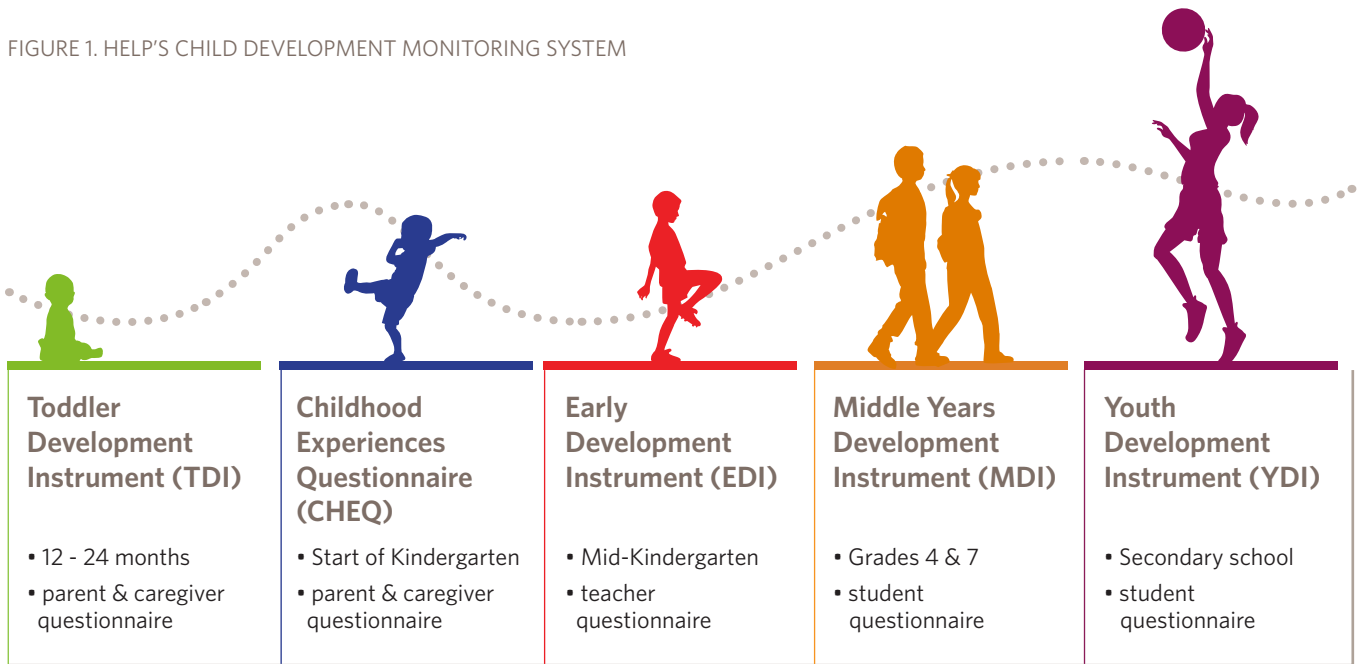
FIGURE 1. HELP'S CHILD DEVELOPMENT MONITORING SYSTEM

Toddler Development Instrument (TDI)

• 12 - 24 months
• parent & caregiver questionnaire

Childhood Experiences Questionnaire (CHEQ)

• Start of Kindergarten
• parent & caregiver questionnaire

Early Development Instrument (EDI)

• Mid-Kindergarten
• teacher questionnaire

Middle Years Development Instrument (MDI)

• Grades 4 & 7
• student questionnaire

Youth Development Instrument (YDI)

• Secondary school
• student questionnaire